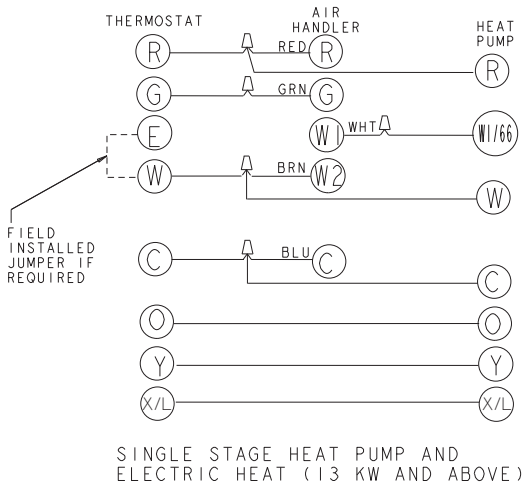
THERMOSTAT

AIR HANDLER

HEAT PUMP

R

RED

R

R

G

GRN

G

E

W1

WHT

W1/66

W

BRN

W2

W

FIELD INSTALLED JUMPER IF REQUIRED

C

BLU

C

C

O

O

Y

Y

X/L

X/L

SINGLE STAGE HEAT PUMP AND ELECTRIC HEAT (13 KW AND ABOVE)